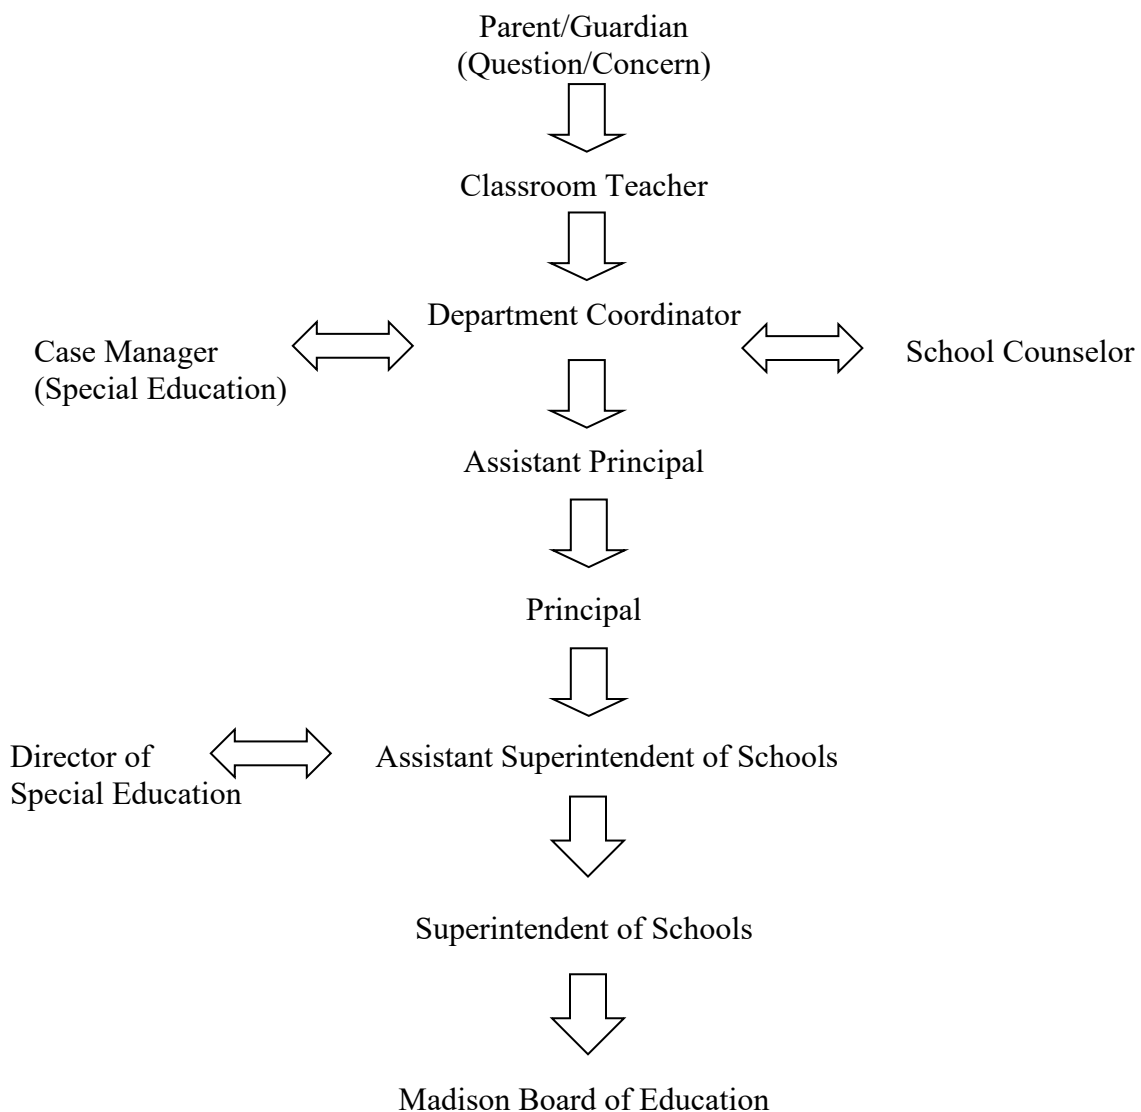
Parent/Guardian
(Question/Concern)

Classroom Teacher

Case Manager
(Special Education)

Department Coordinator

School Counselor

Assistant Principal

Principal

Director of
Special Education

Assistant Superintendent of Schools

Superintendent of Schools

Madison Board of Education